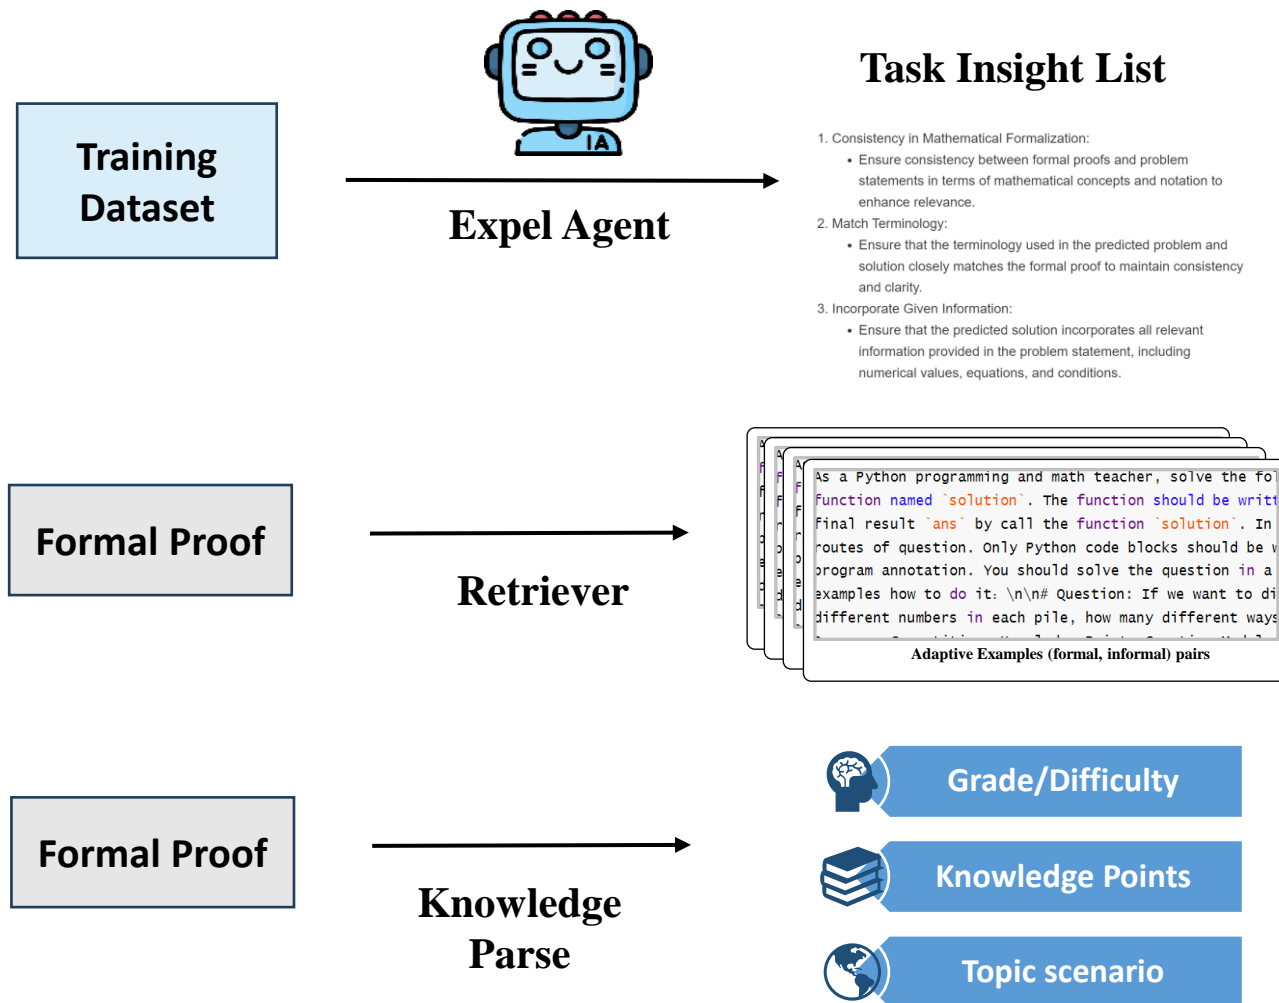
Training Dataset

IA

Expel Agent

Task Insight List

1. Consistency in Mathematical Formalization:
• Ensure consistency between formal proofs and problem statements in terms of mathematical concepts and notation to enhance relevance.
2. Match Terminology:
• Ensure that the terminology used in the predicted problem and solution closely matches the formal proof to maintain consistency and clarity.
3. Incorporate Given Information:
• Ensure that the predicted solution incorporates all relevant information provided in the problem statement, including numerical values, equations, and conditions.

Formal Proof

Retriever

As a Python programming and math teacher, solve the fo
function named `solution`. The function should be writt
final result `ans` by call the function `solution`. In
routes of question. Only Python code blocks should be w
program annotation. You should solve the question in a
examples how to do it: \n\n# Question: If we want to di
different numbers in each pile, how many different ways
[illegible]
Adaptive Examples (formal, informal) pairs

Formal Proof

Knowledge Parse

Grade/Difficulty

Knowledge Points

Topic scenario